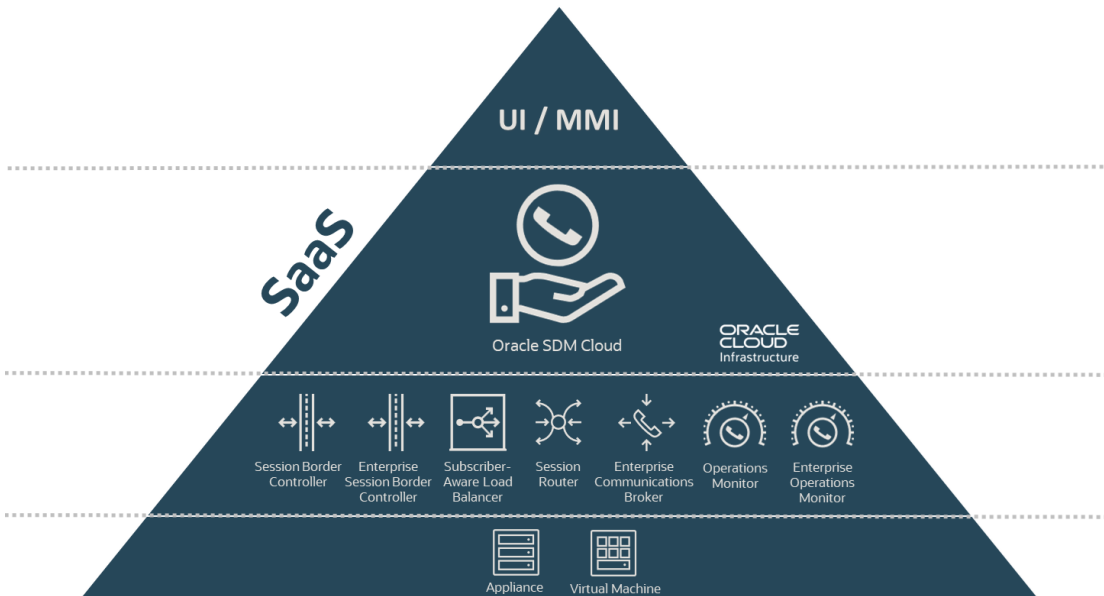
UI / MMI

SaaS

Oracle SDM Cloud

ORACLE CLOUD Infrastructure

Session Border Controller

Enterprise Session Border Controller

Subscriber-Aware Load Balancer

Session Router

Enterprise Communications Broker

Operations Monitor

Enterprise Operations Monitor

Appliance

Virtual Machine